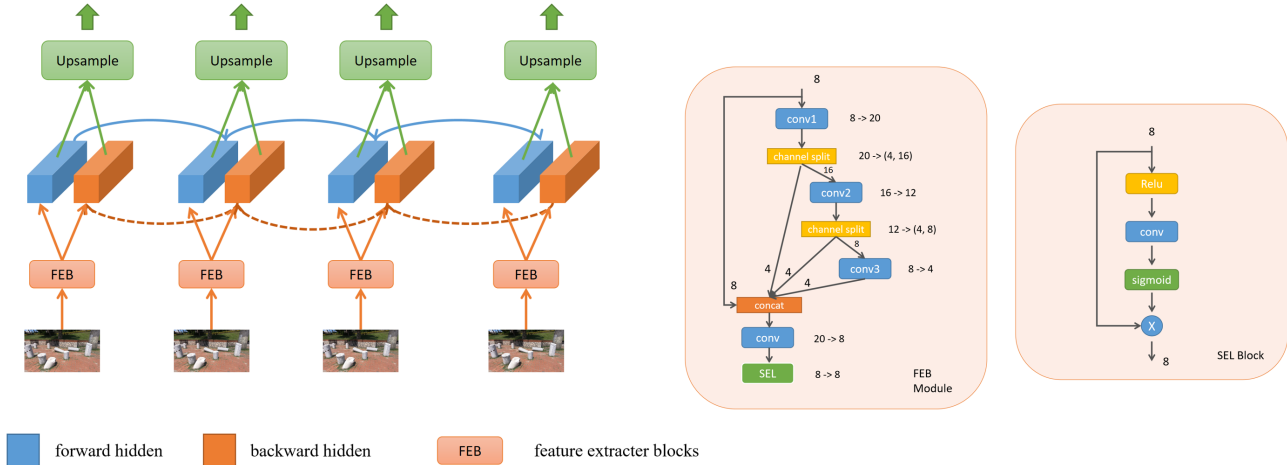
Upsample
Upsample
Upsample
Upsample

FEB
FEB
FEB
FEB

8
conv1 8 -> 20
channel split 20 -> (4, 16)
16
conv2 16 -> 12
channel split 12 -> (4, 8)
8
conv3 8 -> 4
4
4
4
8
concat
conv 20 -> 8
SEL 8 -> 8
FEB Module

8
Relu
conv
sigmoid
X
8
SEL Block

forward hidden
backward hidden
FEB feature extracter blocks